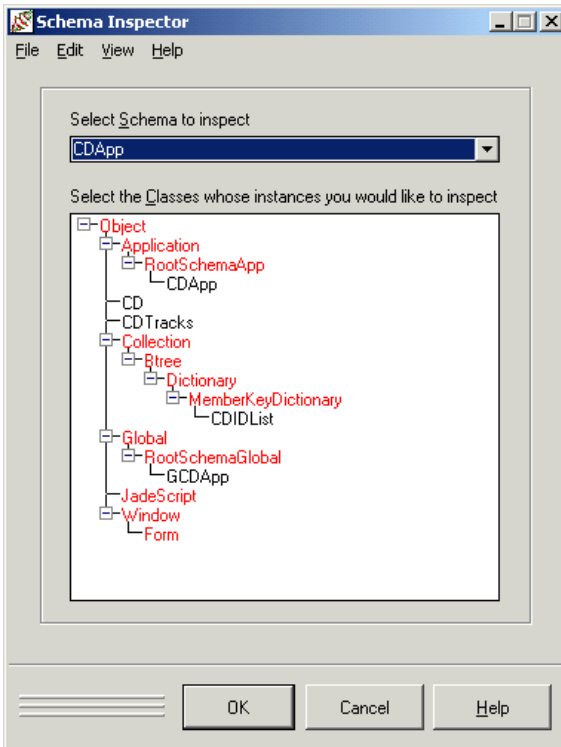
Schema Inspector

File Edit View Help

Select Schema to inspect

CDApp

Select the Classes whose instances you would like to inspect

Object
Application
RootSchemaApp
CDApp
CD
CDTracks
Collection
Btree
Dictionary
MemberKeyDictionary
CDIDList
Global
RootSchemaGlobal
GCDApp
JadeScript
Window
Form

OK Cancel Help